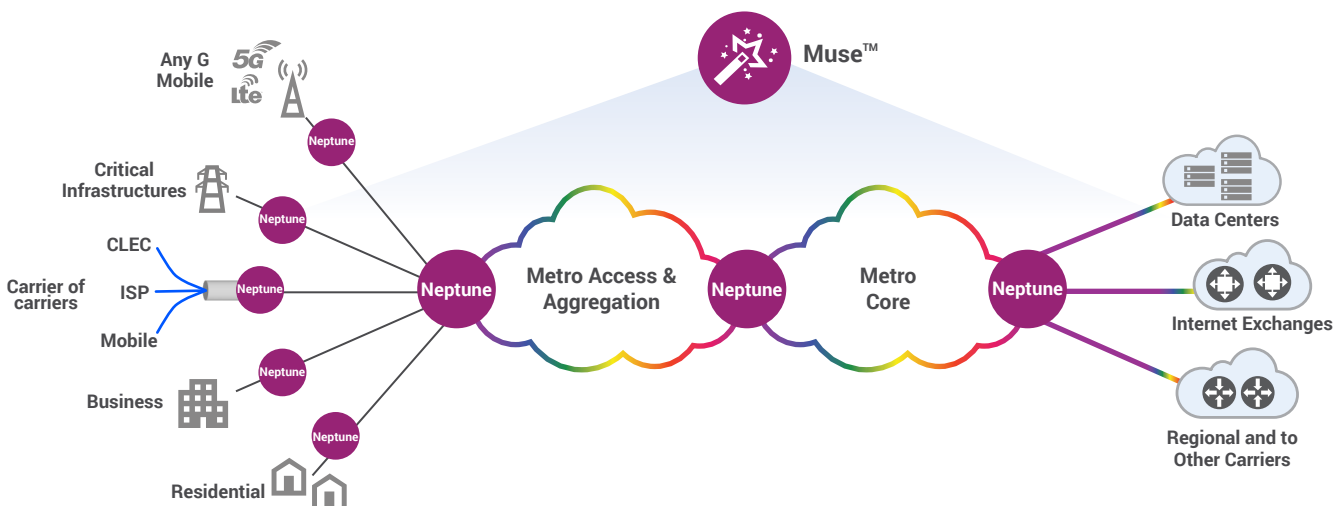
Muse™

Any G Mobile

5G

Lte

Neptune

Critical Infrastructures

Neptune

CLEC

Carrier of carriers

ISP

Neptune

Mobile

Neptune

Business

Neptune

Residential

Neptune

Metro Access & Aggregation

Neptune

Metro Core

Neptune

Data Centers

Internet Exchanges

Regional and to Other Carriers